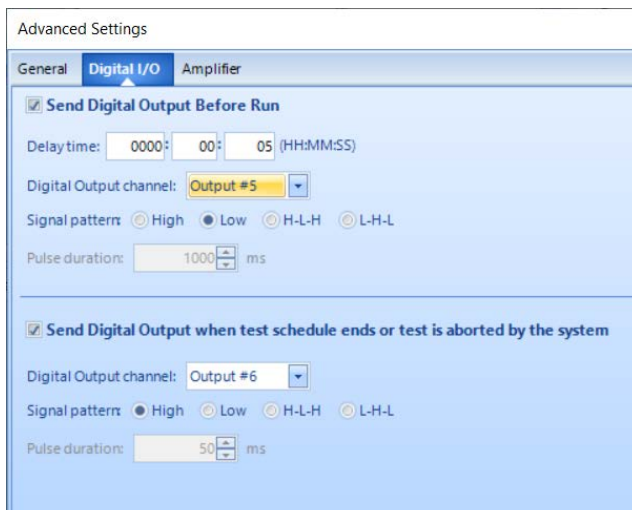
Advanced Settings

General Digital I/O Amplifier

Send Digital Output Before Run

Delay time: 0000 : 00 : 05 (HH:MM:SS)

Digital Output channel: Output #5

Signal pattern: High Low H-L-H L-H-L

Pulse duration: 1000 ms

Send Digital Output when test schedule ends or test is aborted by the system

Digital Output channel: Output #6

Signal pattern: High Low H-L-H L-H-L

Pulse duration: 50 ms